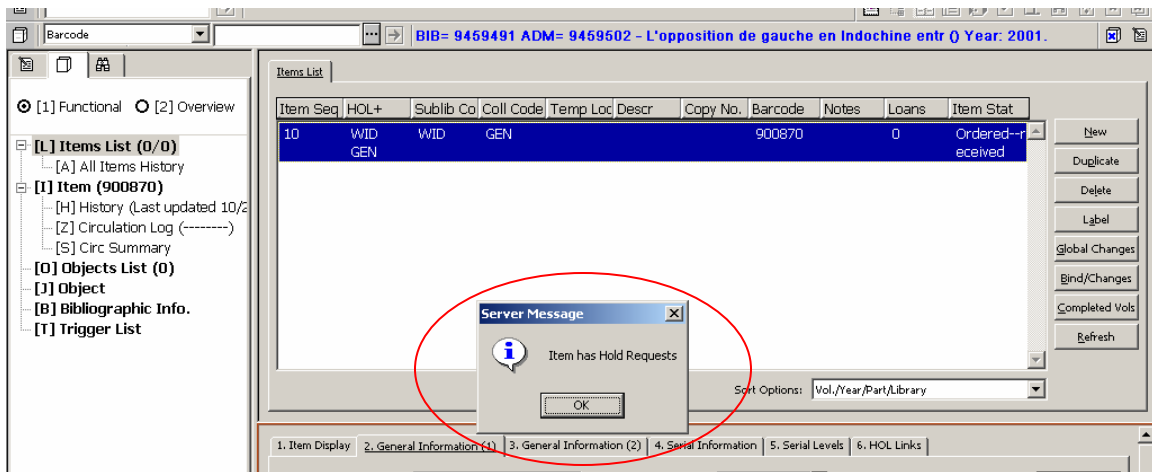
Barcode

BIB= 9459491 ADM= 9459502 - L'opposition de gauche en Indochine entr () Year: 2001.

[1] Functional [2] Overview

[L] Items List (0/0)
[A] All Items History
[I] Item (900870)
[H] History (Last updated 10/2
[Z] Circulation Log (--------)
[S] Circ Summary
[O] Objects List (0)
[J] Object
[B] Bibliographic Info.
[T] Trigger List

Items List

| Item Seq | HOL+ | Sublib Co | Coll Code | Temp Loc | Descr | Copy No. | Barcode | Notes | Loans | Item Stat |
|---|---|---|---|---|---|---|---|---|---|---|
| 10 | WID GEN | WID | GEN | | | | 900870 | | 0 | Ordered--received |

New
Duplicate
Delete
Label
Global Changes
Bind/Changes
Completed Vols
Refresh

Server Message
Item has Hold Requests
OK

Sort Options: Vol./Year/Part/Library

1. Item Display | 2. General Information (1) | 3. General Information (2) | 4. Serial Information | 5. Serial Levels | 6. HOL Links